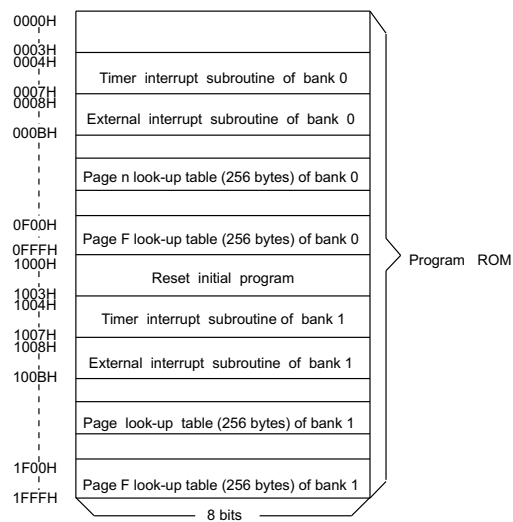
0000H
0003H
0004H
Timer interrupt subroutine of bank 0
0007H
0008H
External interrupt subroutine of bank 0
000BH
Page n look-up table (256 bytes) of bank 0
0F00H
Page F look-up table (256 bytes) of bank 0
0FFFH
1000H
Reset initial program
1003H
1004H
Timer interrupt subroutine of bank 1
1007H
1008H
External interrupt subroutine of bank 1
100BH
Page look-up table (256 bytes) of bank 1
1F00H
Page F look-up table (256 bytes) of bank 1
1FFFH
8 bits
Program ROM